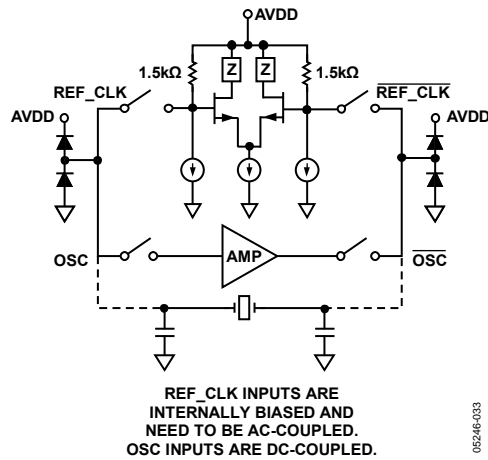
AVDD

1.5kΩ

Z

Z

1.5kΩ

REF_CLK

$\overline{\text{REF\_CLK}}$

AVDD

AVDD

OSC

AMP

$\overline{\text{OSC}}$

REF_CLK INPUTS ARE INTERNALLY BIASED AND NEED TO BE AC-COUPLED. OSC INPUTS ARE DC-COUPLED.

05246-033